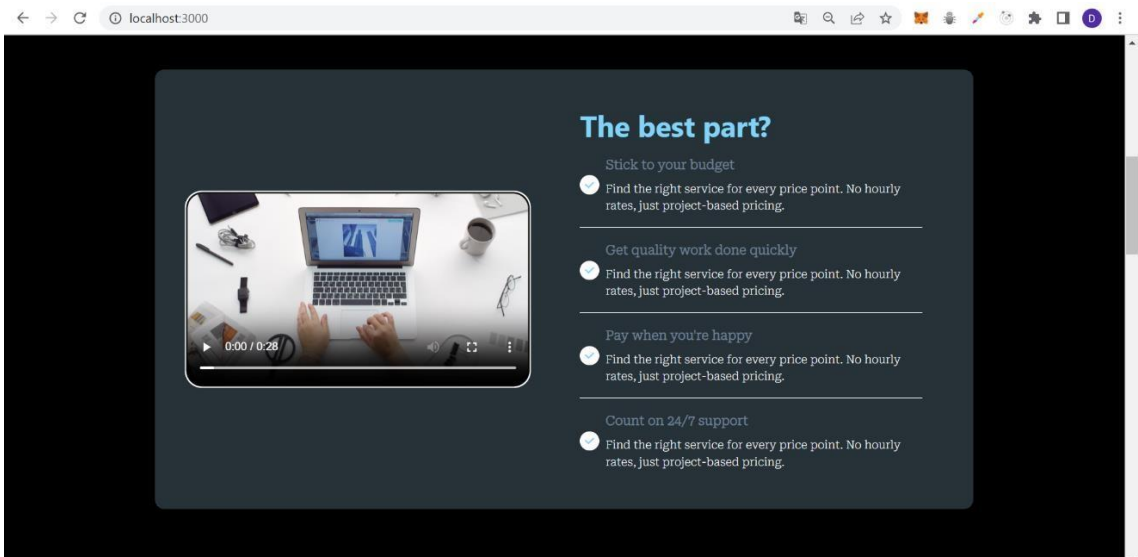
localhost:3000

D

0:00 / 0:28

The best part?

Stick to your budget

Find the right service for every price point. No hourly rates, just project-based pricing.

Get quality work done quickly

Find the right service for every price point. No hourly rates, just project-based pricing.

Pay when you're happy

Find the right service for every price point. No hourly rates, just project-based pricing.

Count on 24/7 support

Find the right service for every price point. No hourly rates, just project-based pricing.